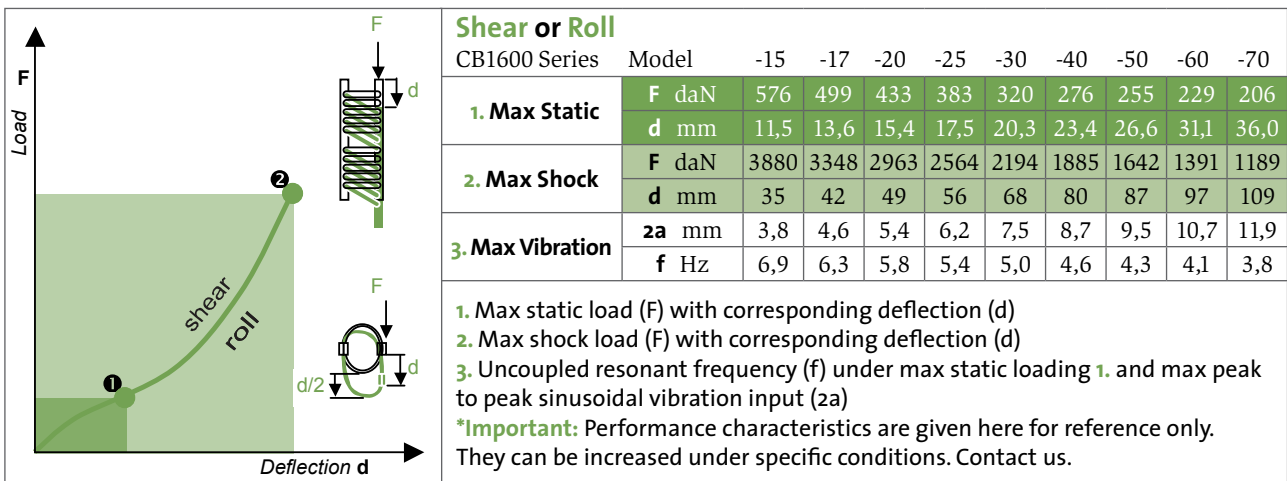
F
Load
F
d
2
shear
roll
F
1
d
d/2
Deflection d

Shear or Roll

| CB1600 Series | Model | -15 | -17 | -20 | -25 | -30 | -40 | -50 | -60 | -70 |
|---|---|---|---|---|---|---|---|---|---|---|
| 1. Max Static | F daN | 576 | 499 | 433 | 383 | 320 | 276 | 255 | 229 | 206 |
| | d mm | 11,5 | 13,6 | 15,4 | 17,5 | 20,3 | 23,4 | 26,6 | 31,1 | 36,0 |
| 2. Max Shock | F daN | 3880 | 3348 | 2963 | 2564 | 2194 | 1885 | 1642 | 1391 | 1189 |
| | d mm | 35 | 42 | 49 | 56 | 68 | 80 | 87 | 97 | 109 |
| 3. Max Vibration | 2a mm | 3,8 | 4,6 | 5,4 | 6,2 | 7,5 | 8,7 | 9,5 | 10,7 | 11,9 |
| | f Hz | 6,9 | 6,3 | 5,8 | 5,4 | 5,0 | 4,6 | 4,3 | 4,1 | 3,8 |

1. Max static load (F) with corresponding deflection (d)
2. Max shock load (F) with corresponding deflection (d)
3. Uncoupled resonant frequency (f) under max static loading 1. and max peak to peak sinusoidal vibration input (2a)
*Important: Performance characteristics are given here for reference only. They can be increased under specific conditions. Contact us.